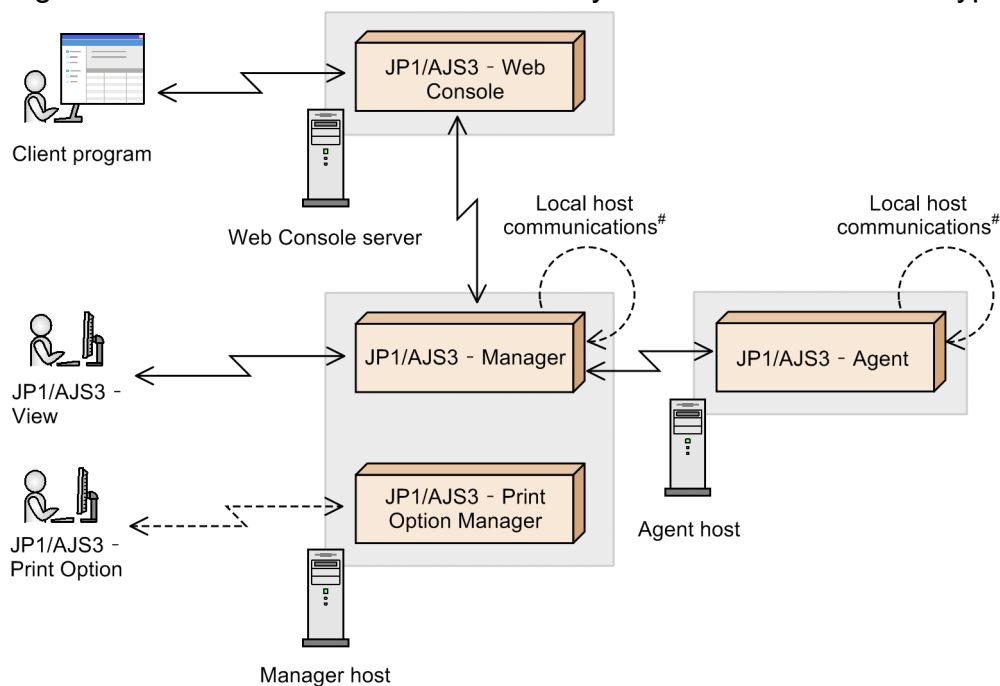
JP1/AJS3 - Web Console

Client program

Web Console server

Local host communications#

Local host communications#

JP1/AJS3 - Manager

JP1/AJS3 - Agent

JP1/AJS3 - View

JP1/AJS3 - Print Option Manager

Agent host

JP1/AJS3 - Print Option

Manager host